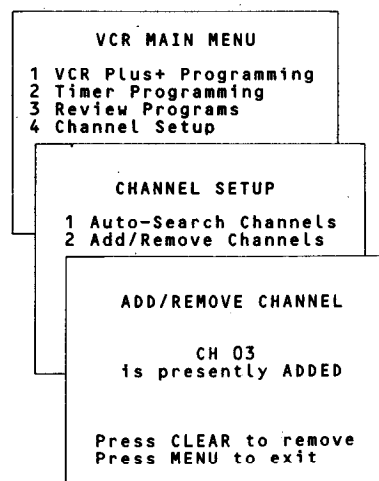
VCR MAIN MENU

1 VCR Plus+ Programming
2 Timer Programming
3 Review Programs
4 Channel Setup

CHANNEL SETUP

1 Auto-Search Channels
2 Add/Remove Channels

ADD/REMOVE CHANNEL

CH 03
is presently ADDED

Press CLEAR to remove
Press MENU to exit